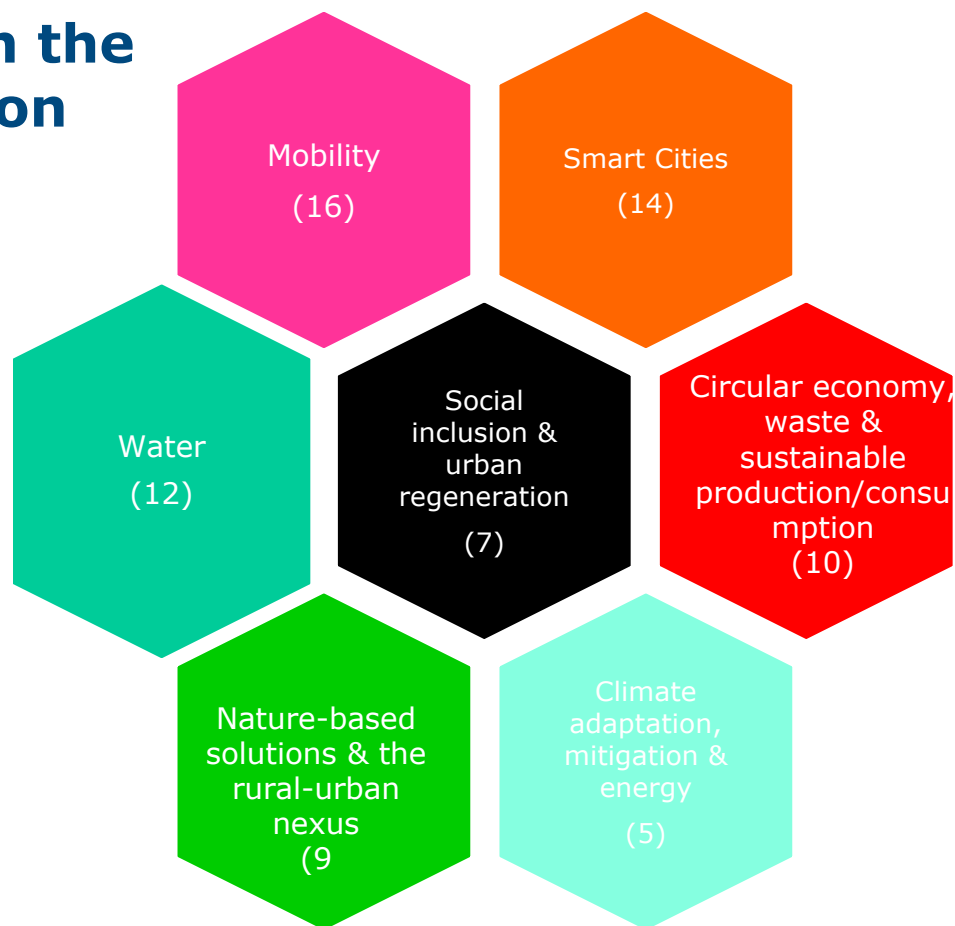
n the
on

Mobility
(16)

Smart Cities
(14)

Water
(12)

Social inclusion & urban regeneration
(7)

Circular economy, waste & sustainable production/consumption
(10)

Nature-based solutions & the rural-urban nexus
(9

Climate adaptation, mitigation & energy
(5)